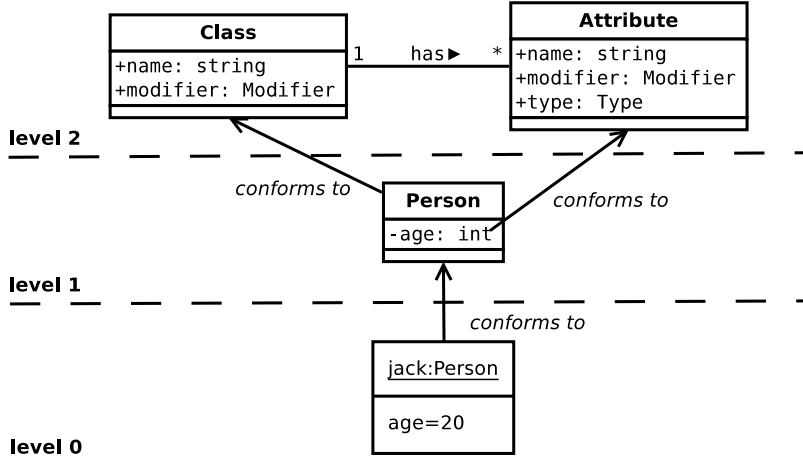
Class
+name: string
+modifier: Modifier

1 has ▶ *

Attribute
+name: string
+modifier: Modifier
+type: Type

level 2

conforms to

Person
-age: int

conforms to

level 1

conforms to

jack:Person
age=20

level 0